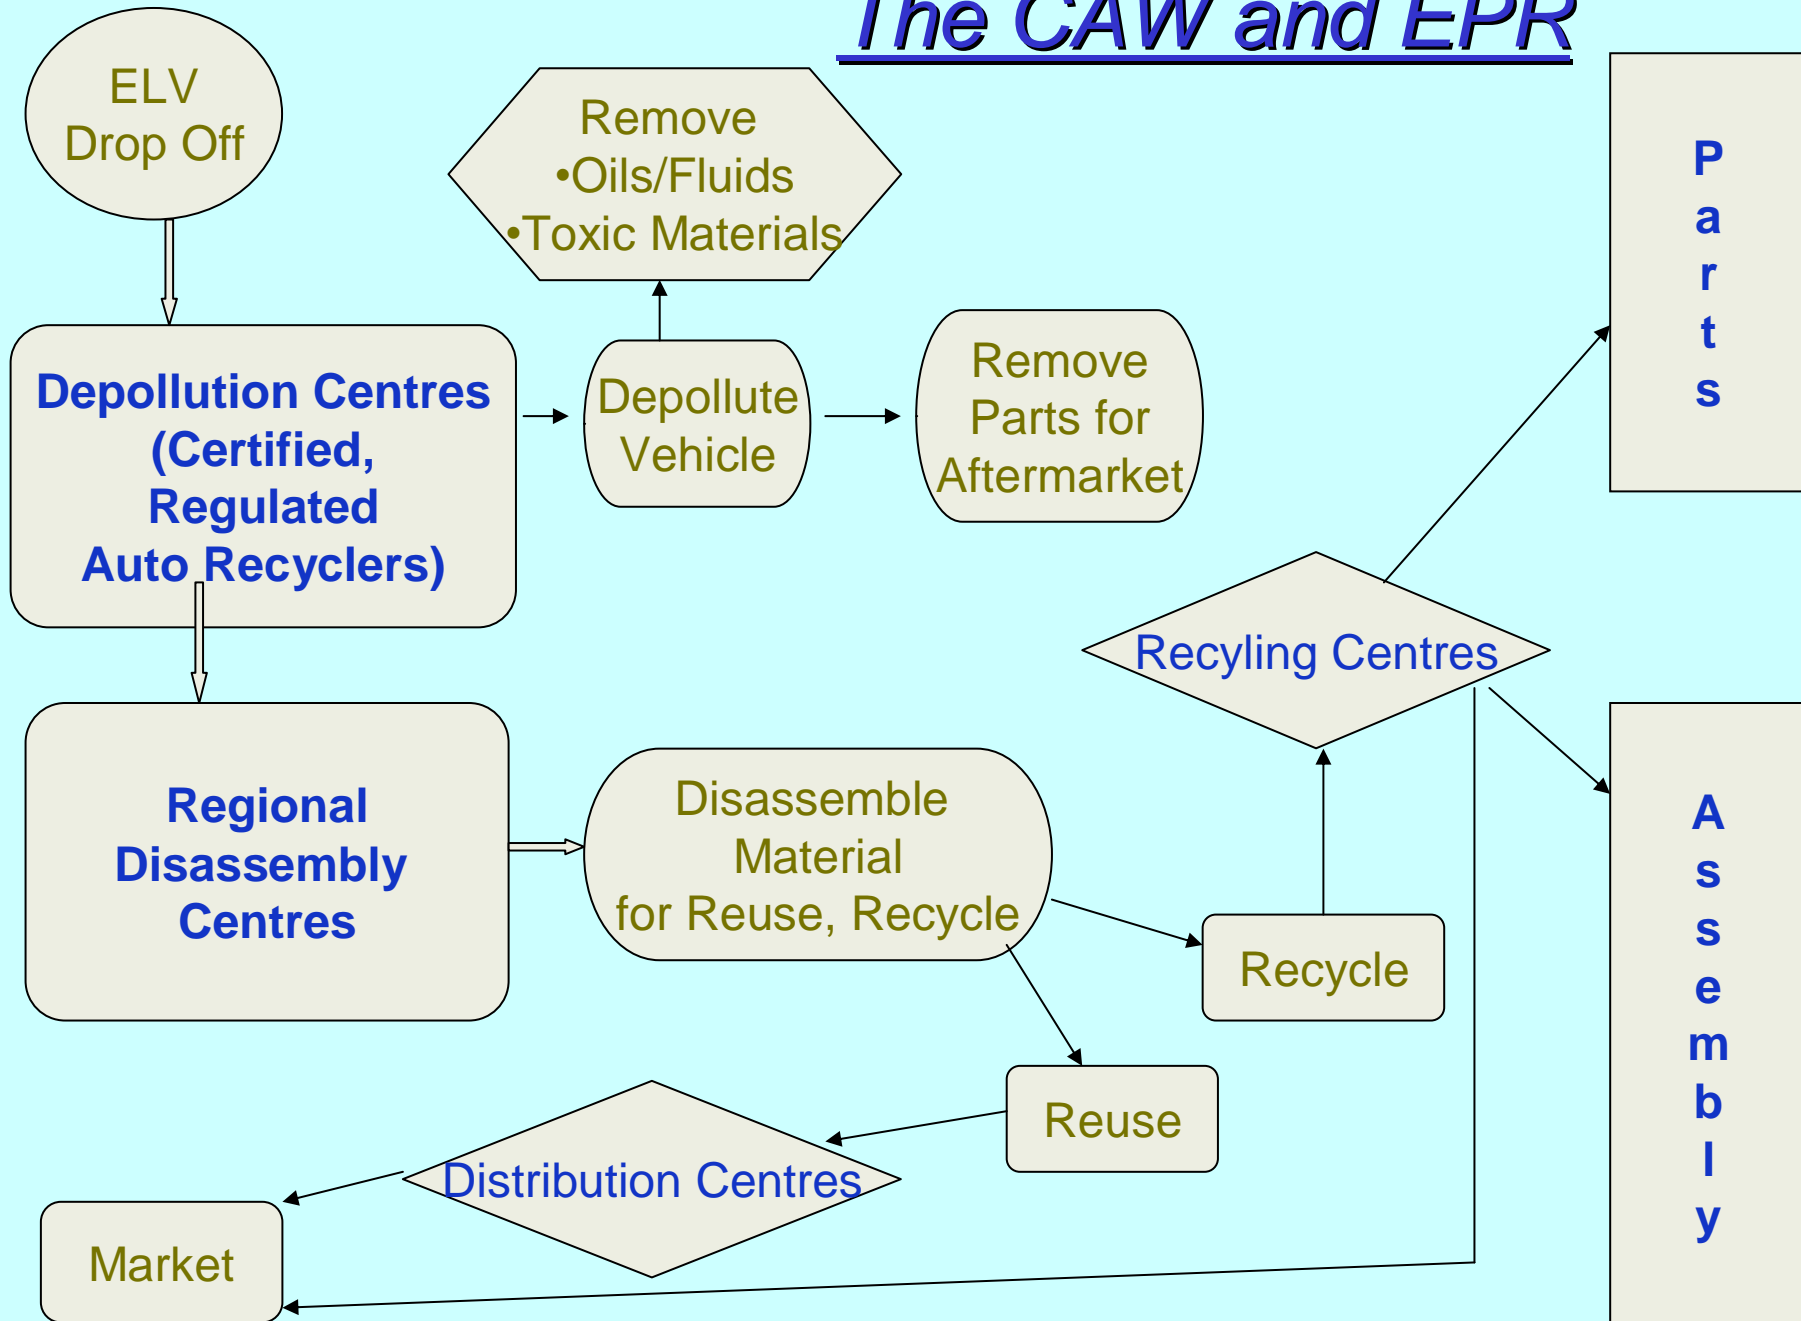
The CAW and EPR

ELV Drop Off

Remove
•Oils/Fluids
•Toxic Materials

Depollution Centres (Certified, Regulated Auto Recyclers)

Depollute Vehicle

Remove Parts for Aftermarket

Parts

Recyling Centres

Assembly

Regional Disassembly Centres

Disassemble Material for Reuse, Recycle

Recycle

Reuse

Distribution Centres

Market